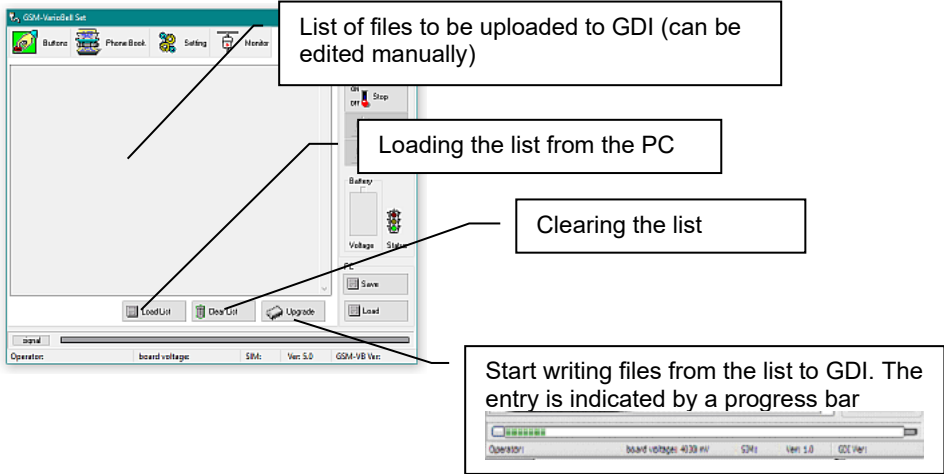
GSM-VarioBell Set

Buttons

Phone Book

Setting

Monitor

List of files to be uploaded to GDI (can be edited manually)

On

Off

Stop

Loading the list from the PC

Battery

Voltage

Status

Clearing the list

PC

Save

Load

Load List

Clear List

Upgrade

signal

Operator:

board voltage:

SIM:

Ver: 5.0

GSM-VB Ver:

Start writing files from the list to GDI. The entry is indicated by a progress bar

Operator:

board voltage: 4030 mV

SIM:

Ver: 1.0

GDI Ver: